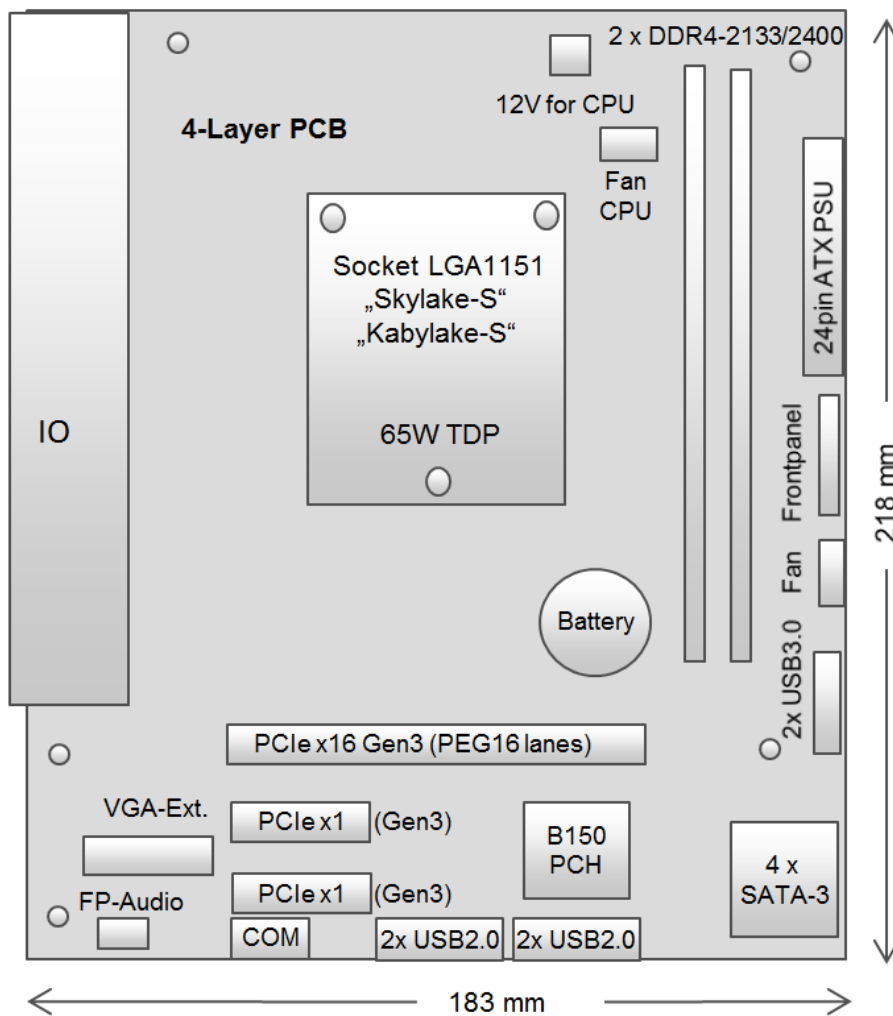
2 x DDR4-2133/2400

12V for CPU

4-Layer PCB

Fan CPU

24pin ATX PSU

Socket LGA1151
„Skylake-S“
„Kabylake-S“

65W TDP

IO

Frontpanel

218 mm

Fan

Battery

2x USB3.0

PCIe x16 Gen3 (PEG16 lanes)

VGA-Ext.

PCIe x1 (Gen3)

B150 PCH

4 x SATA-3

PCIe x1 (Gen3)

FP-Audio

COM

2x USB2.0

2x USB2.0

183 mm